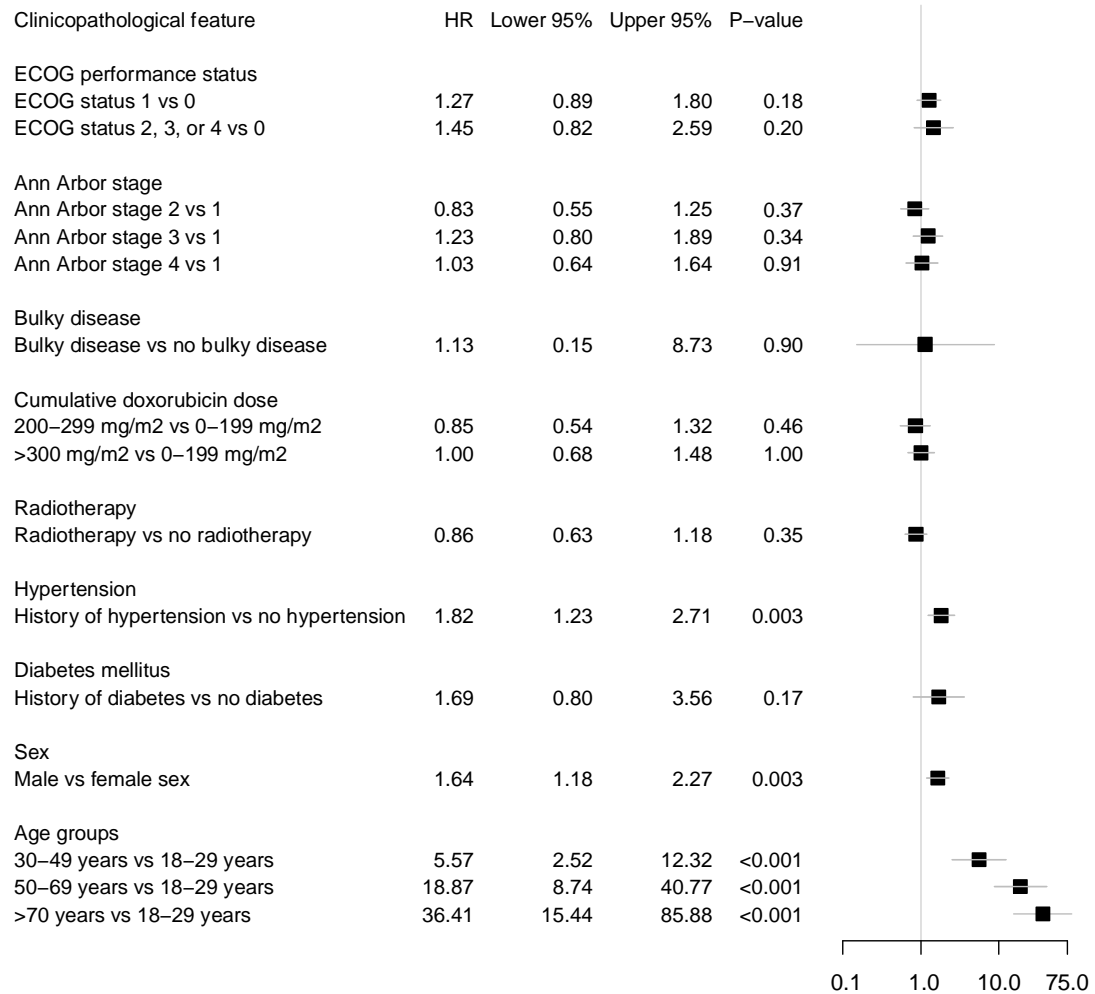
| Clinicopathological feature | HR | Lower 95% | Upper 95% | P−value |
|---|---|---|---|---|
| ECOG performance status | | | | |
| ECOG status 1 vs 0 | 1.27 | 0.89 | 1.80 | 0.18 |
| ECOG status 2, 3, or 4 vs 0 | 1.45 | 0.82 | 2.59 | 0.20 |
| Ann Arbor stage | | | | |
| Ann Arbor stage 2 vs 1 | 0.83 | 0.55 | 1.25 | 0.37 |
| Ann Arbor stage 3 vs 1 | 1.23 | 0.80 | 1.89 | 0.34 |
| Ann Arbor stage 4 vs 1 | 1.03 | 0.64 | 1.64 | 0.91 |
| Bulky disease | | | | |
| Bulky disease vs no bulky disease | 1.13 | 0.15 | 8.73 | 0.90 |
| Cumulative doxorubicin dose | | | | |
| 200−299 mg/m2 vs 0−199 mg/m2 | 0.85 | 0.54 | 1.32 | 0.46 |
| >300 mg/m2 vs 0−199 mg/m2 | 1.00 | 0.68 | 1.48 | 1.00 |
| Radiotherapy | | | | |
| Radiotherapy vs no radiotherapy | 0.86 | 0.63 | 1.18 | 0.35 |
| Hypertension | | | | |
| History of hypertension vs no hypertension | 1.82 | 1.23 | 2.71 | 0.003 |
| Diabetes mellitus | | | | |
| History of diabetes vs no diabetes | 1.69 | 0.80 | 3.56 | 0.17 |
| Sex | | | | |
| Male vs female sex | 1.64 | 1.18 | 2.27 | 0.003 |
| Age groups | | | | |
| 30−49 years vs 18−29 years | 5.57 | 2.52 | 12.32 | <0.001 |
| 50−69 years vs 18−29 years | 18.87 | 8.74 | 40.77 | <0.001 |
| >70 years vs 18−29 years | 36.41 | 15.44 | 85.88 | <0.001 |

0.1 1.0 10.0 75.0